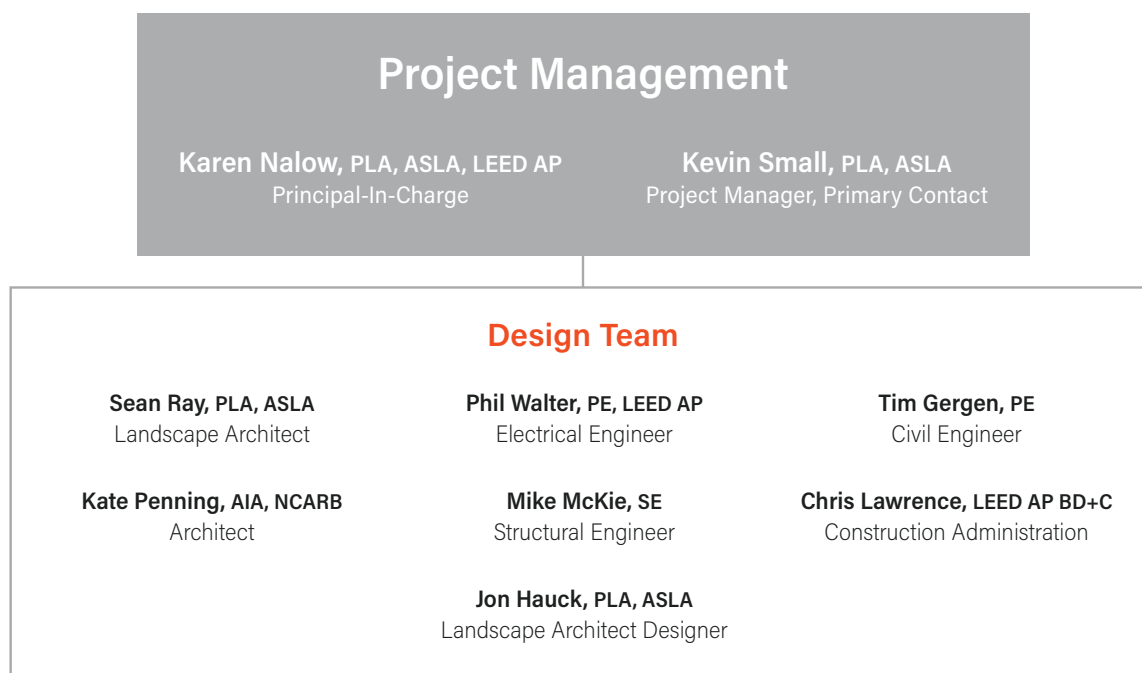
Project Management

Karen Nalow, PLA, ASLA, LEED AP
Principal-In-Charge

Kevin Small, PLA, ASLA
Project Manager, Primary Contact

Design Team

Sean Ray, PLA, ASLA
Landscape Architect

Phil Walter, PE, LEED AP
Electrical Engineer

Tim Gergen, PE
Civil Engineer

Kate Penning, AIA, NCARB
Architect

Mike McKie, SE
Structural Engineer

Chris Lawrence, LEED AP BD+C
Construction Administration

Jon Hauck, PLA, ASLA
Landscape Architect Designer